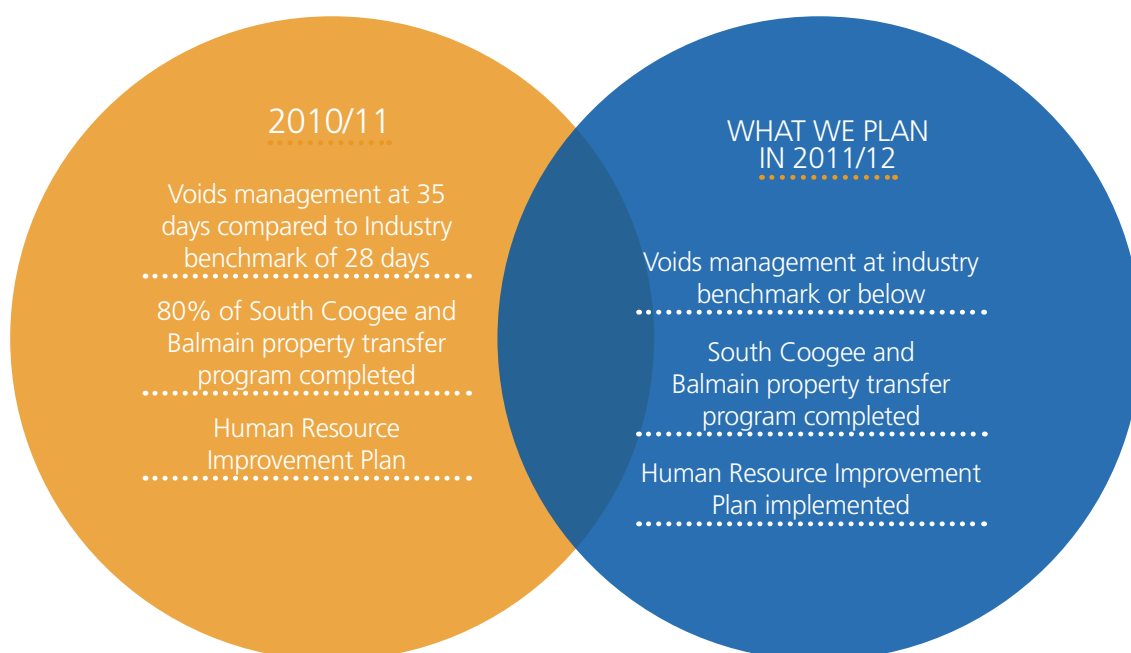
2010/11

Voids management at 35 days compared to Industry benchmark of 28 days

80% of South Coogee and Balmain property transfer program completed

Human Resource Improvement Plan

WHAT WE PLAN IN 2011/12

Voids management at industry benchmark or below

South Coogee and Balmain property transfer program completed

Human Resource Improvement Plan implemented